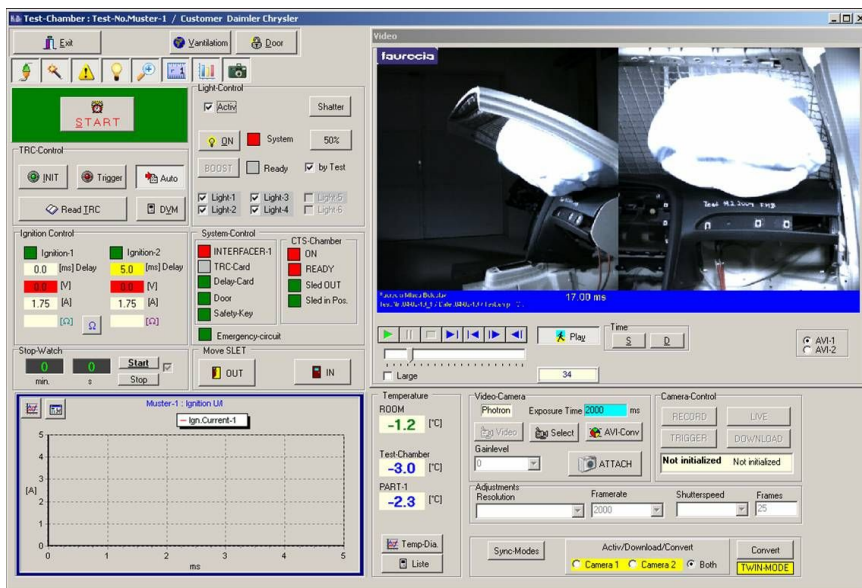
Test-Chamber : Test-No.Muster-1 / Customer Daimler Chrysler

Exit
Vantilation
Door

START

Light-Control
Activ
Shatter
ON
System
50%
BOOST
Ready
by Test
Light-1
Light-3
Light-5
Light-2
Light-4
Light-6

TRC-Control
INIT
Trigger
Auto
Read TRC
DVM

Ignition Control
Ignition-1
Ignition-2
0.0 [ms] Delay
5.0 [ms] Delay
0.00 [V]
0.00 [V]
1.75 [A]
1.75 [A]
[Ω]
Ω
[Ω]

System-Control
INTERFACER-1
TRC-Card
Delay-Card
Door
Safety-Key
Emergency-circuit

CTS-Chamber
ON
READY
Sled OUT
Sled in Pos.

Stop-Watch
0
0
min.
s
Start
Stop

Move SLET
OUT
IN

Muster-1 : Ignition U/I
Ign.Current-1
5
4
3
[A]
2
1
0
0
1
2
3
4
5
ms

Video
faurecia
17.00 ms

Play
Time
S
D
AVI-1
AVI-2
Large
34

Temperature
ROOM
-1.2 [°C]
Test-Chamber
-3.0 [°C]
PART-1
-2.3 [°C]
Temp-Dia.
Liste

Video-Camera
Photron
Exposure Time 2000 ms
Video
Select
AVI-Conv
Gainlevel
0
ATTACH

Camera-Control
RECORD
LIVE
TRIGGER
DOWNLOAD
Not initialized
Not initialized

Adjustments
Resolution
Framerate
2000
Shutterspeed
Frames
25

Sync-Modes
Activ/Download/Convert
Camera 1
Camera 2
Both
Convert
TWIN-MODE